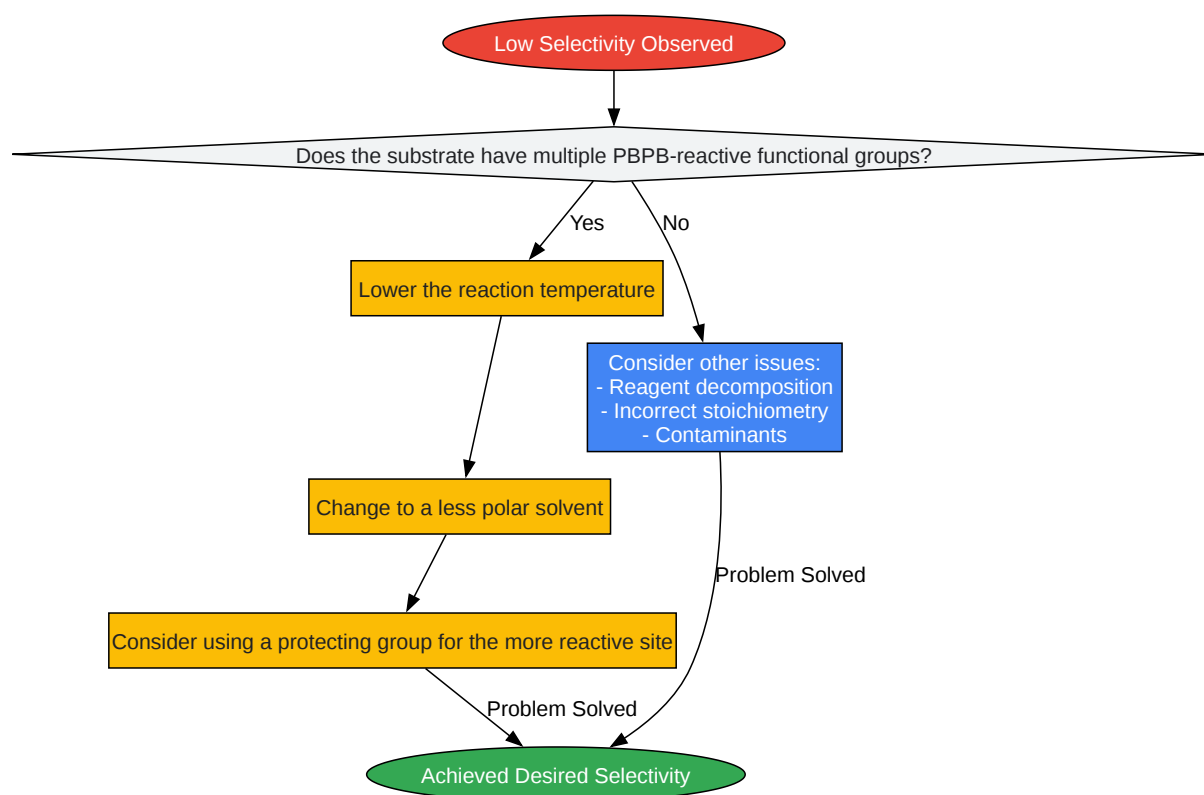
Low Selectivity Observed

Does the substrate have multiple PBPB-reactive functional groups?

Yes

No

Lower the reaction temperature

Consider other issues:
- Reagent decomposition
- Incorrect stoichiometry
- Contaminants

Change to a less polar solvent

Problem Solved

Consider using a protecting group for the more reactive site

Problem Solved

Achieved Desired Selectivity